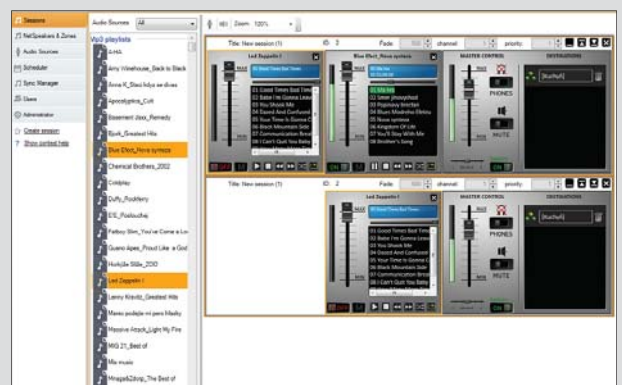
Sessions
NetSpeakers & Zones
Audio Sources
Scheduler
Sync Manager
Users
Administrator
Create session
Show context help

Audio Sources: All

Mp3 playlists
AHA
Amy Winehouse_Back to Black
Anna K_Stac kdyz se dives
Apocalyptica_Cult
Basement Jaxx_Remedy
Bjork_Greatest Hits
Blue Effect_Nova synteza
Chemical Brothers_2002
Coldplay
Duffy_Rockferry
E!E_Poslouchej
Fatboy Slim_You've Come a Lo
Guano Apes_Proud Like a God
Hudojba Stile_2010
Led Zeppelin I
Lenny Kravitz_Greatest Hits
Manu podejte mi pero Mastky
Massive Attack_Light My Fire
MIG 21_Best of
Mix music
Mirage&Shop_The Best of

Zoom: 120%

Title: New session (1)
ID: 2
Fade
channel
priority
Led Zeppelin I
01 Good Times Bad Times
01 Good Times Bad Times
02 Babe I'm Gonna Leave
03 You Shook Me
04 Dazed And Confused
05 Your Time Is Gonna C
06 Black Mountain Side
07 Communication Break
08 I Can't Quit You Baby
Blue Effect_Nova syntaza
01 My fag
02 Sinner (Anaquityd
03 Pepinovy tenrican
04 Blues Modrobo Okova
05 Nova syntaza
06 Kingdom Of Life
07 Wings Stay With Me
08 Brother's Song
MASTER CONTROL
PHONES
MUTE
DESTINATIONS
[Kuchyň]
ON

Title: New session (1)
ID: 2
Fade
channel
priority
Led Zeppelin I
01 Good Times Bad Times
02 Babe I'm Gonna Leave
03 You Shook Me
04 Dazed And Confused
05 Your Time Is Gonna C
06 Black Mountain Side
07 Communication Break
08 I Can't Quit You Baby
MASTER CONTROL
PHONES
MUTE
DESTINATIONS
[Kuchyň]
ON